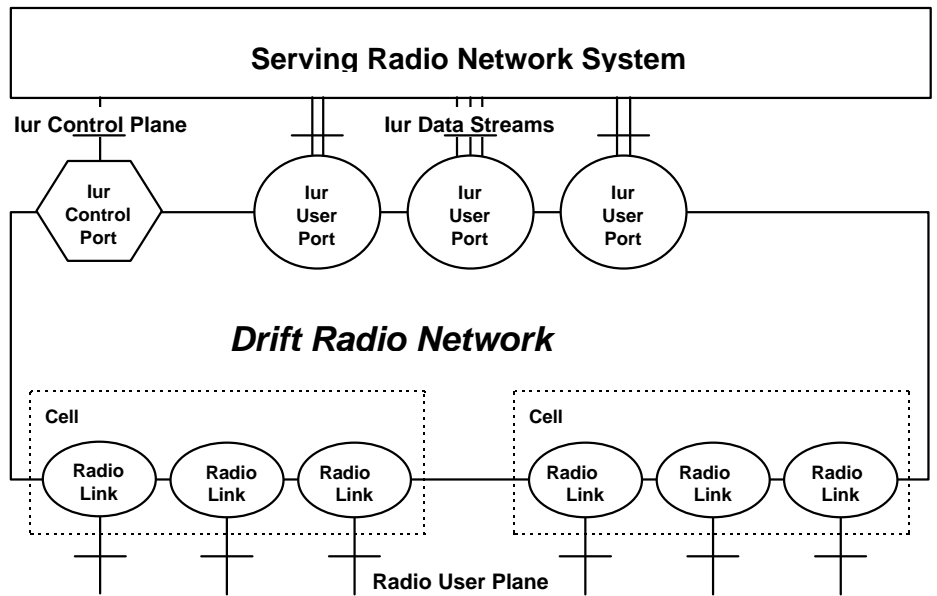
Serving Radio Network System

Iur Control Plane

Iur Data Streams

Iur Control Port

Iur User Port

Iur User Port

Iur User Port

Drift Radio Network

Cell

Radio Link

Radio Link

Radio Link

Cell

Radio Link

Radio Link

Radio Link

Radio User Plane